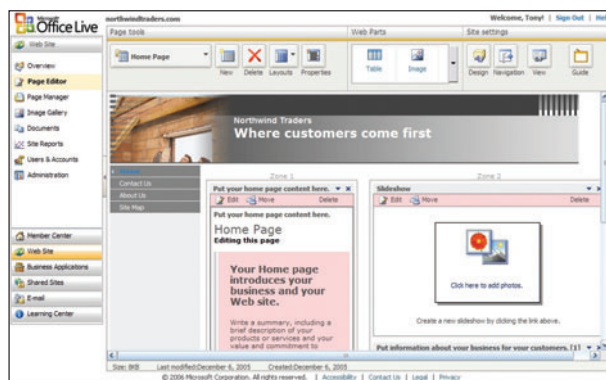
Microsoft Office Live

northwindtraders.com

Welcome, Tony! | Sign Out | Hel

Web Site

Overview
Page Editor
Page Manager
Image Gallery
Documents
Site Reports
Users & Accounts
Administration

Page tools

Home Page

New Delete Layouts Properties

Web Parts

Table Image

Site settings

Design Navigation View Guide

Northwind Traders
Where customers come first

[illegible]
Contact Us
About Us
Site Map

Zone 1

Put your home page content here.

Edit Move Delete

Put your home page content here.

Home Page
Editing this page

Your Home page introduces your business and your Web site.

Write a summary, including a brief description of your products or services and your value and commitment to

Zone 2

Slideshow

Edit Move Delete

Click here to add photos.

Create a new slideshow by clicking the link above.

Put information about your business for your customers. [1]

Size: 8KB Last modified: December 6, 2005 Created: December 6, 2005

Member Center
Web Site
Business Applications
Shared Sites
E-mail
Learning Center

© 2006 Microsoft Corporation. All rights reserved. | Accessibility | Contact Us | Legal | Privacy